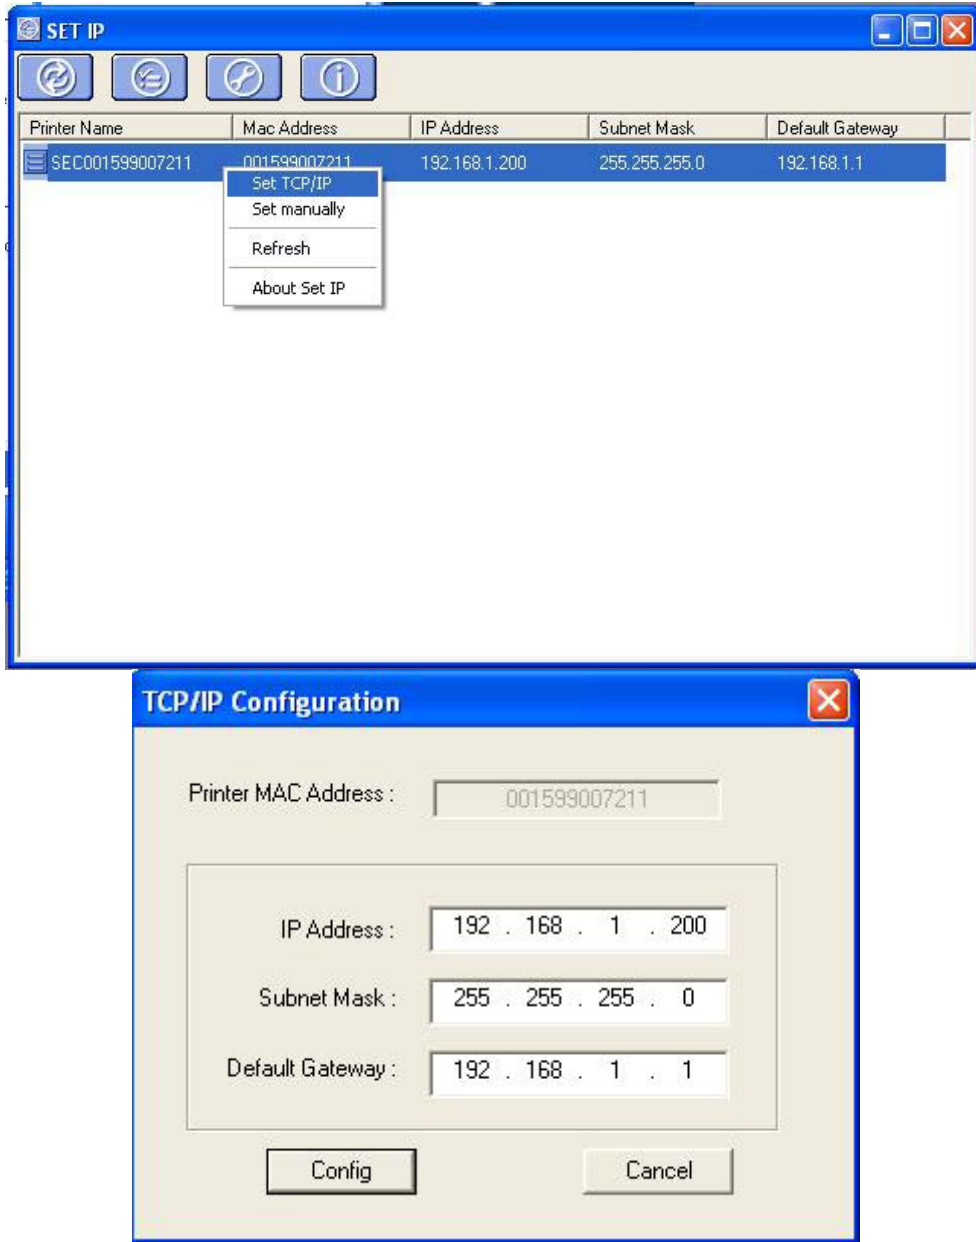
SET IP

| Printer Name | Mac Address | IP Address | Subnet Mask | Default Gateway |
|---|---|---|---|---|
| SEC001599007211 | 001599007211 | 192.168.1.200 | 255.255.255.0 | 192.168.1.1 |

Set TCP/IP
Set manually
Refresh
About Set IP

TCP/IP Configuration

Printer MAC Address : 001599007211

IP Address : 192 . 168 . 1 . 200

Subnet Mask : 255 . 255 . 255 . 0

Default Gateway : 192 . 168 . 1 . 1

Config Cancel